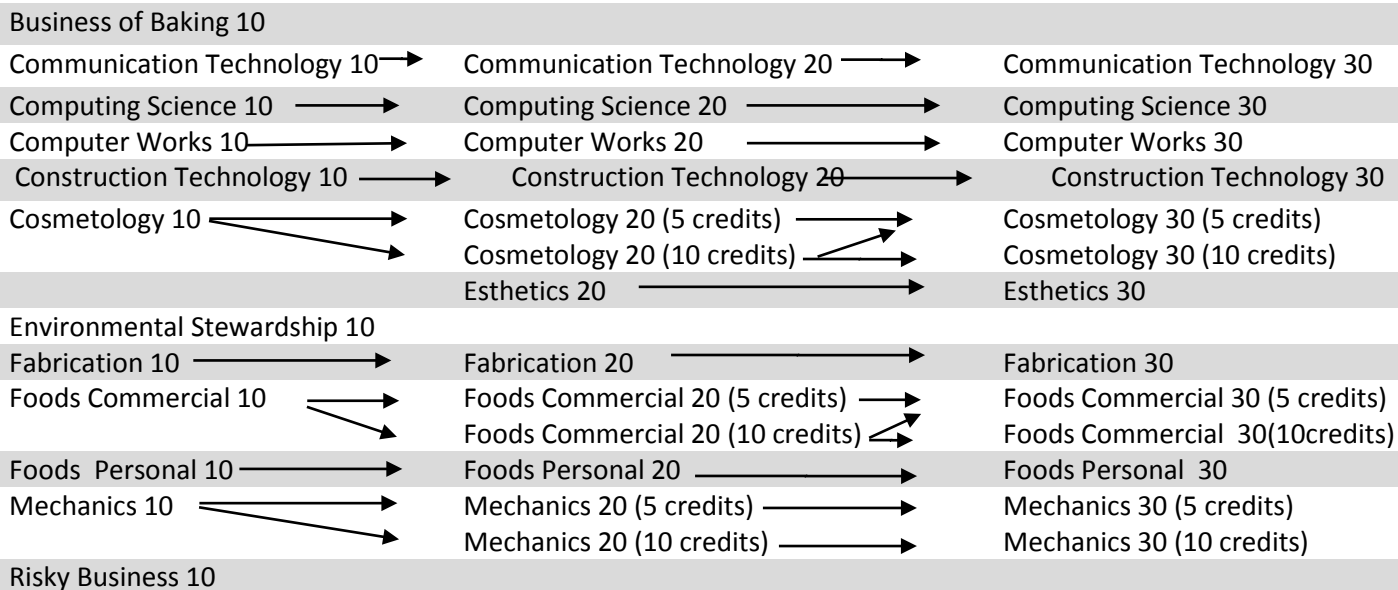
| | | |
|---|---|---|
| Business of Baking 10 | | |
| Communication Technology 10 | Communication Technology 20 | Communication Technology 30 |
| Computing Science 10 | Computing Science 20 | Computing Science 30 |
| Computer Works 10 | Computer Works 20 | Computer Works 30 |
| Construction Technology 10 | Construction Technology 20 | Construction Technology 30 |
| Cosmetology 10 | Cosmetology 20 (5 credits) | Cosmetology 30 (5 credits) |
| | Cosmetology 20 (10 credits) | Cosmetology 30 (10 credits) |
| | Esthetics 20 | Esthetics 30 |
| Environmental Stewardship 10 | | |
| Fabrication 10 | Fabrication 20 | Fabrication 30 |
| Foods Commercial 10 | Foods Commercial 20 (5 credits) | Foods Commercial 30 (5 credits) |
| | Foods Commercial 20 (10 credits) | Foods Commercial 30(10credits) |
| Foods Personal 10 | Foods Personal 20 | Foods Personal 30 |
| Mechanics 10 | Mechanics 20 (5 credits) | Mechanics 30 (5 credits) |
| | Mechanics 20 (10 credits) | Mechanics 30 (10 credits) |
| Risky Business 10 | | |